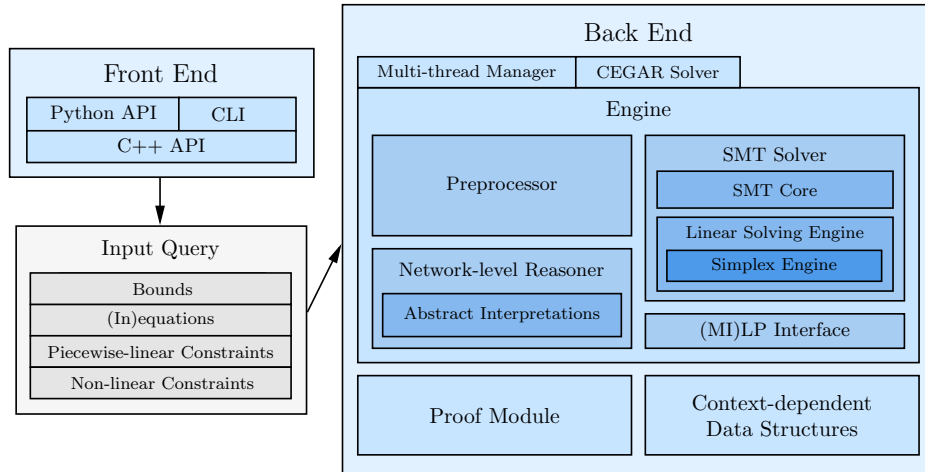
Front End

Python API

CLI

C++ API

Input Query

Bounds

(In)equations

Piecewise-linear Constraints

Non-linear Constraints

Back End

Multi-thread Manager

CEGAR Solver

Engine

Preprocessor

SMT Solver

SMT Core

Linear Solving Engine

Simplex Engine

Network-level Reasoner

Abstract Interpretations

(MI)LP Interface

Proof Module

Context-dependent Data Structures